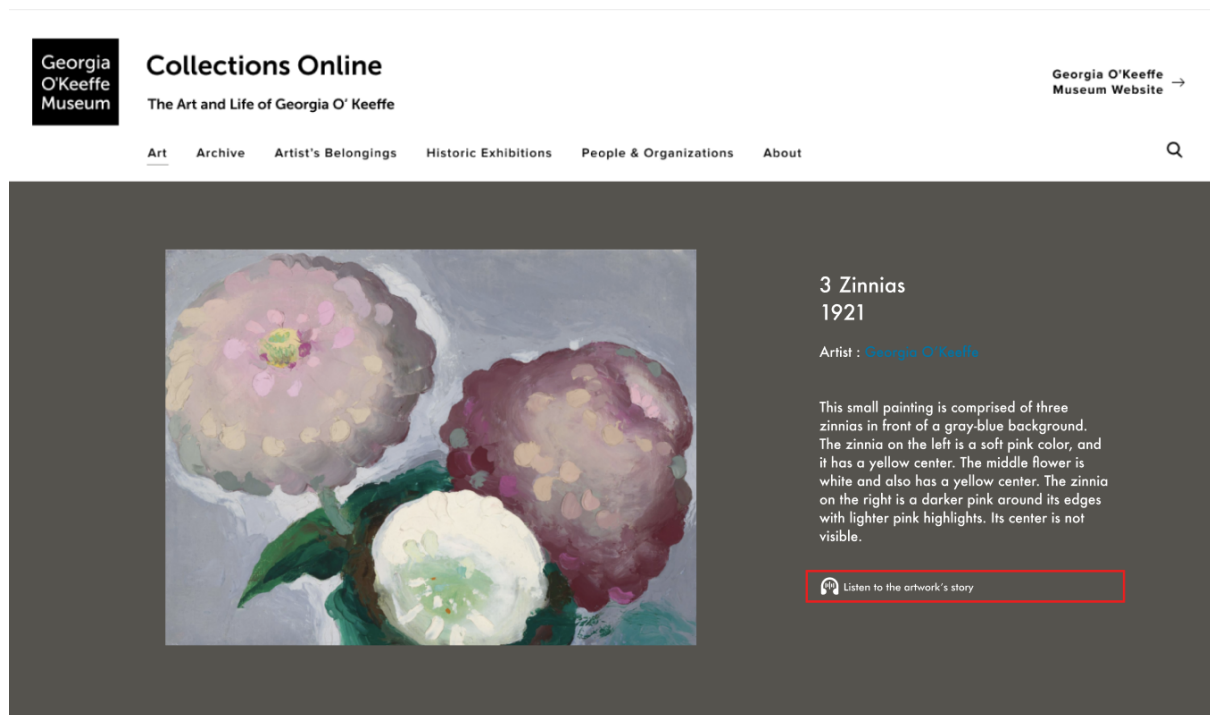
Georgia O'Keeffe Museum

Collections Online

The Art and Life of Georgia O' Keeffe

Georgia O'Keeffe Museum Website →

Art Archive Artist's Belongings Historic Exhibitions People & Organizations About

3 Zinnias
1921

Artist : Georgia O'Keeffe

This small painting is comprised of three zinnias in front of a gray-blue background. The zinnia on the left is a soft pink color, and it has a yellow center. The middle flower is white and also has a yellow center. The zinnia on the right is a darker pink around its edges with lighter pink highlights. Its center is not visible.

Listen to the artwork's story